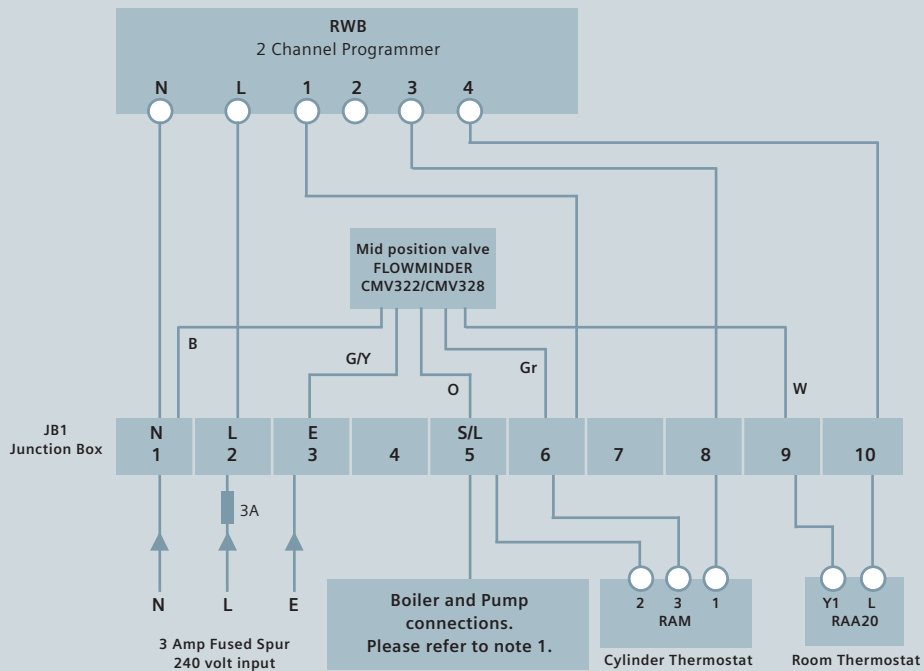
RWB
2 Channel Programmer

N L 1 2 3 4

Mid position valve
FLOWMINDER
CMV322/CMV328

B

G/Y

O

Gr

W

JB1
Junction Box

| N 1 | L 2 | E 3 | 4 | S/L 5 | 6 | 7 | 8 | 9 | 10 |
|---|---|---|---|---|---|---|---|---|---|

3A

N L E

3 Amp Fused Spur
240 volt input

Boiler and Pump connections.
Please refer to note 1.

2 3 1
RAM
Cylinder Thermostat

Y1 L
RAA20
Room Thermostat